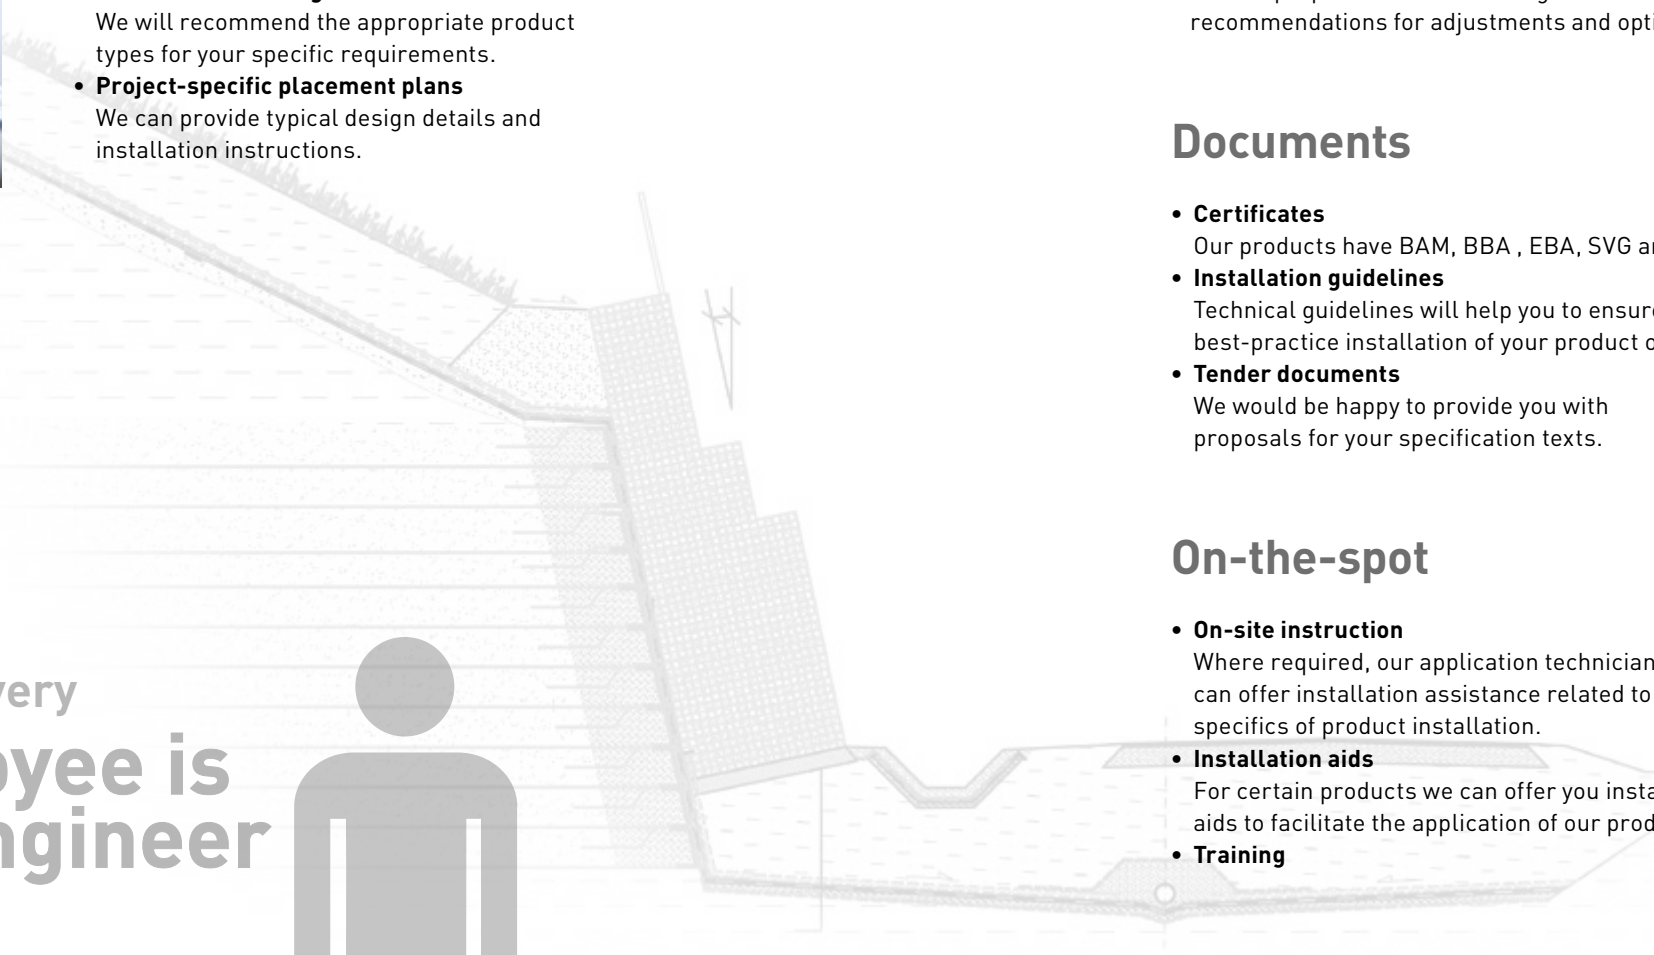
We will recommend the appropriate product types for your specific requirements.

• **Project-specific placement plans**
We can provide typical design details and installation instructions.

very
oyee is
ngineer

recommendations for adjustments and opti

# Documents

• **Certificates**
Our products have BAM, BBA , EBA, SVG ar
• **Installation guidelines**
Technical guidelines will help you to ensure best-practice installation of your product c
• **Tender documents**
We would be happy to provide you with proposals for your specification texts.

# On-the-spot

• **On-site instruction**
Where required, our application technician can offer installation assistance related to specifics of product installation.
• **Installation aids**
For certain products we can offer you insta aids to facilitate the application of our prod
• **Training**